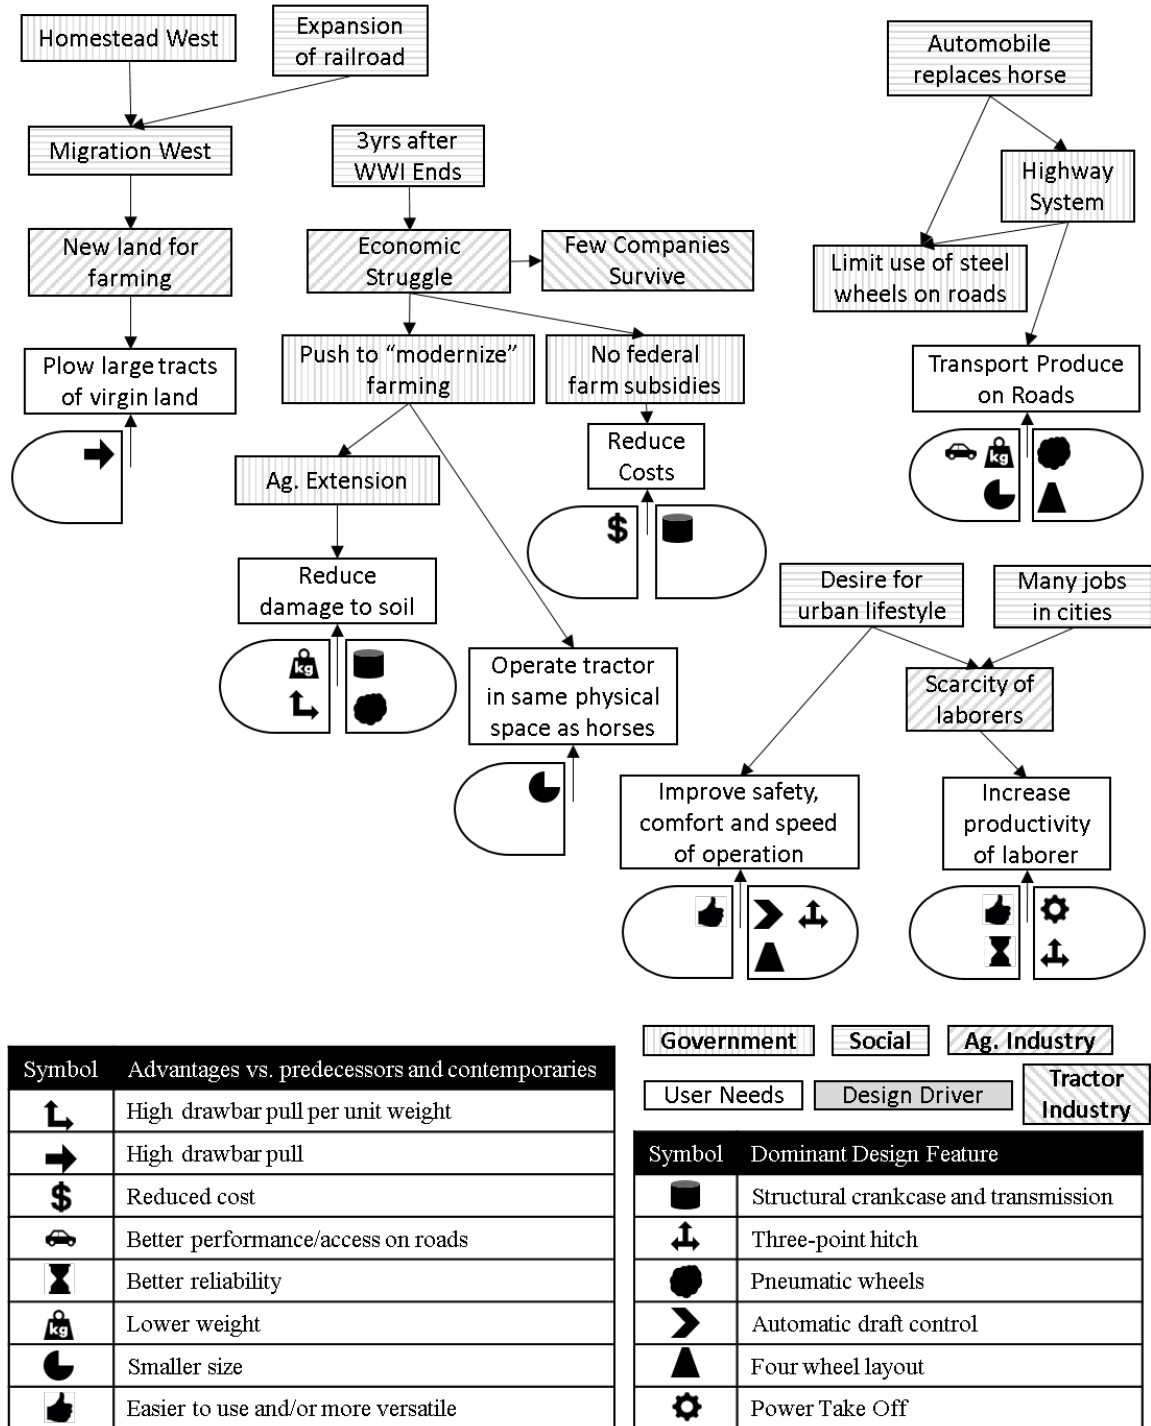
Homestead West

Expansion of railroad

Migration West

New land for farming

Plow large tracts of virgin land

3yrs after WWI Ends

Economic Struggle

Few Companies Survive

Push to "modernize" farming

No federal farm subsidies

Reduce Costs

Ag. Extension

Reduce damage to soil

Operate tractor in same physical space as horses

Automobile replaces horse

Highway System

Limit use of steel wheels on roads

Transport Produce on Roads

Desire for urban lifestyle

Many jobs in cities

Scarcity of laborers

Improve safety, comfort and speed of operation

Increase productivity of laborer

Government

Social

Ag. Industry

User Needs

Design Driver

Tractor Industry

| Symbol | Advantages vs. predecessors and contemporaries |
|---|---|
|  | High drawbar pull per unit weight |
|  | High drawbar pull |
| $ | Reduced cost |
|  | Better performance/access on roads |
|  | Better reliability |
| kg | Lower weight |
|  | Smaller size |
|  | Easier to use and/or more versatile |

| Symbol | Dominant Design Feature |
|---|---|
|  | Structural crankcase and transmission |
|  | Three-point hitch |
|  | Pneumatic wheels |
|  | Automatic draft control |
|  | Four wheel layout |
|  | Power Take Off |